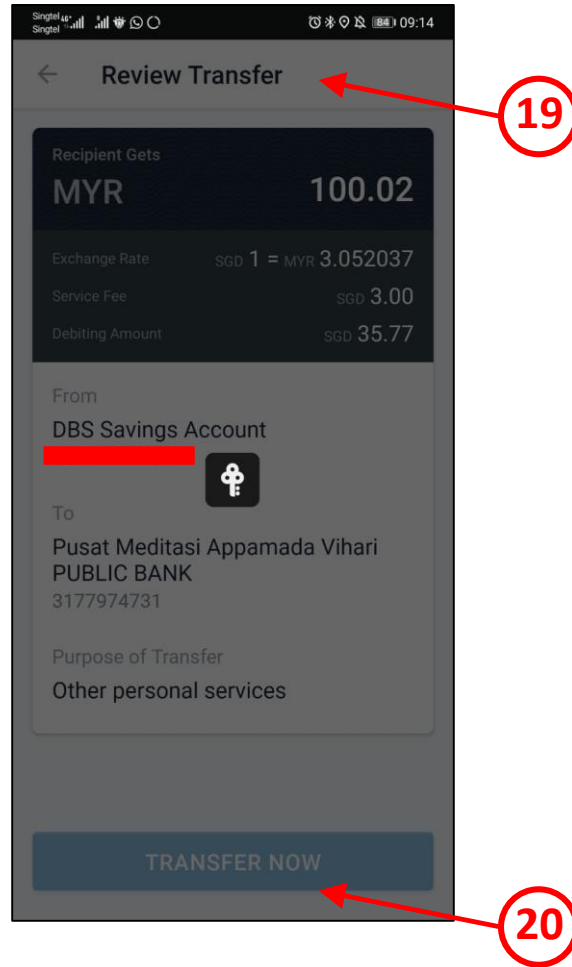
Singtel 4G Singtel 84 09:14

Review Transfer

19

Recipient Gets
MYR 100.02

Exchange Rate SGD 1 = MYR 3.052037
Service Fee SGD 3.00
Debiting Amount SGD 35.77

From
DBS Savings Account

To
Pusat Meditasi Appamada Vihari
PUBLIC BANK
3177974731

Purpose of Transfer
Other personal services

TRANSFER NOW

20